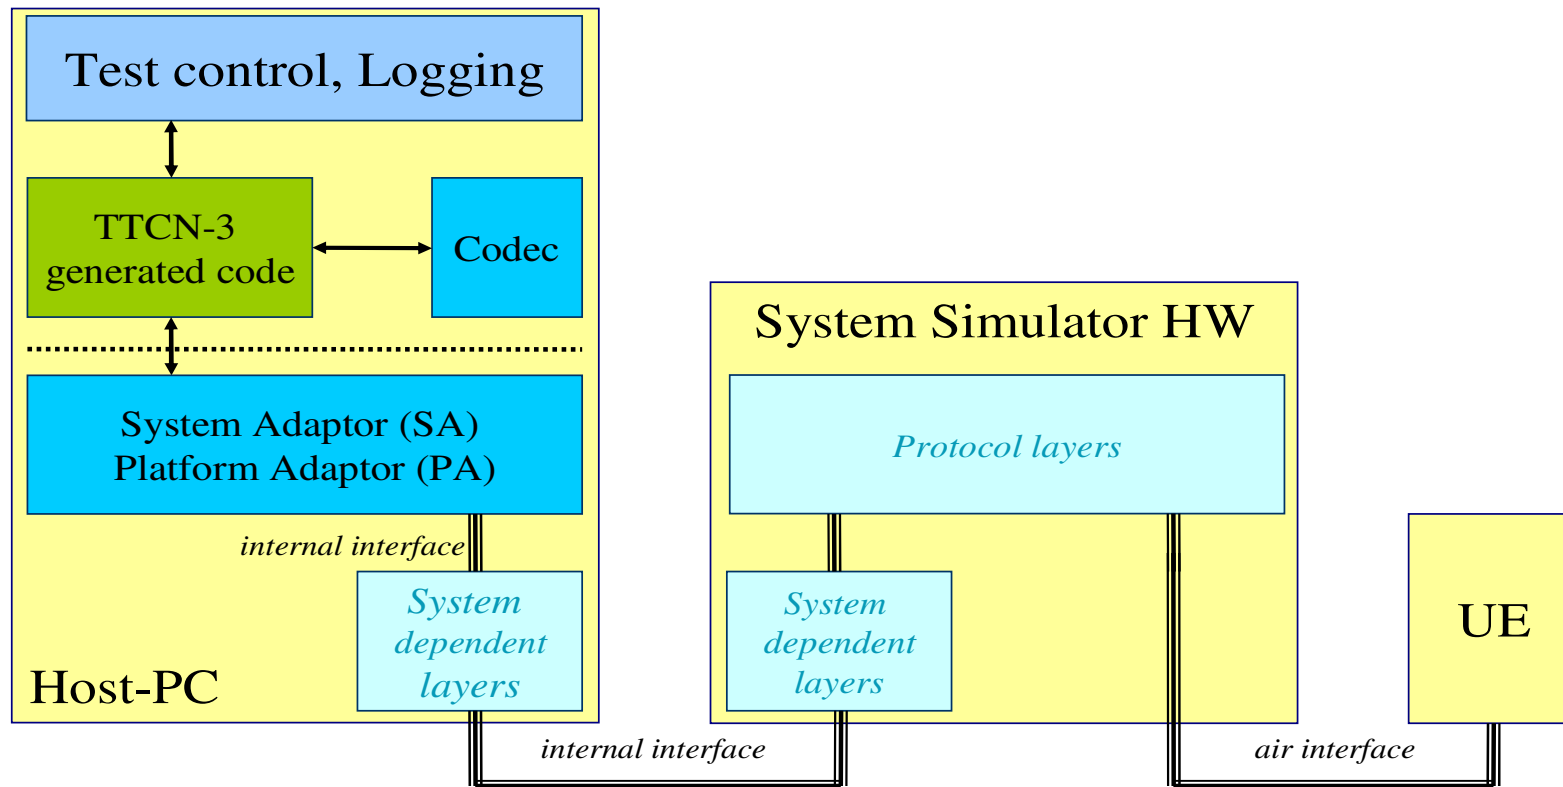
Test control, Logging

TTCN-3 generated code

Codec

System Adaptor (SA)
Platform Adaptor (PA)

internal interface

System dependent layers

Host-PC

System Simulator HW

Protocol layers

System dependent layers

UE

internal interface

air interface